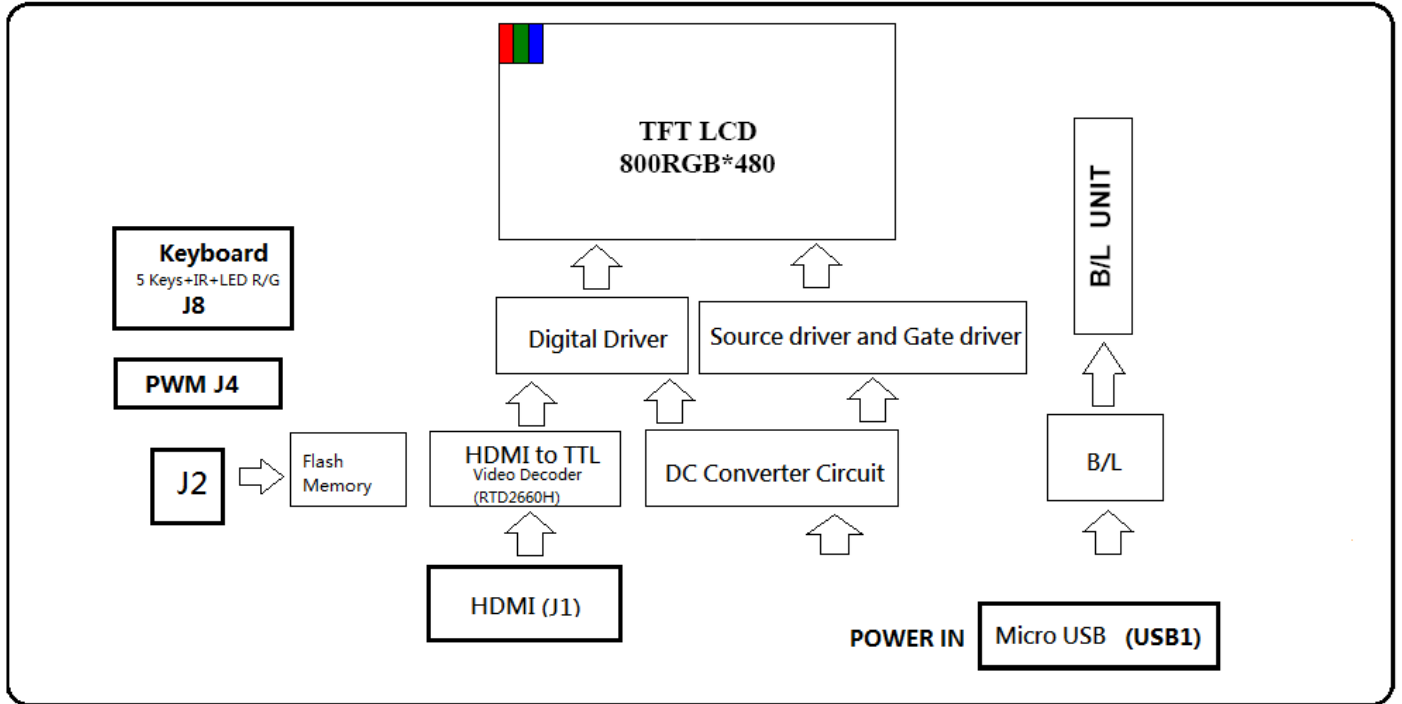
TFT LCD
800RGB*480

B/L UNIT

Keyboard
5 Keys+IR+LED R/G
J8

PWM J4

Digital Driver

Source driver and Gate driver

J2

Flash Memory

HDMI to TTL
Video Decoder
(RTD2660H)

DC Converter Circuit

B/L

HDMI (J1)

POWER IN

Micro USB (USB1)